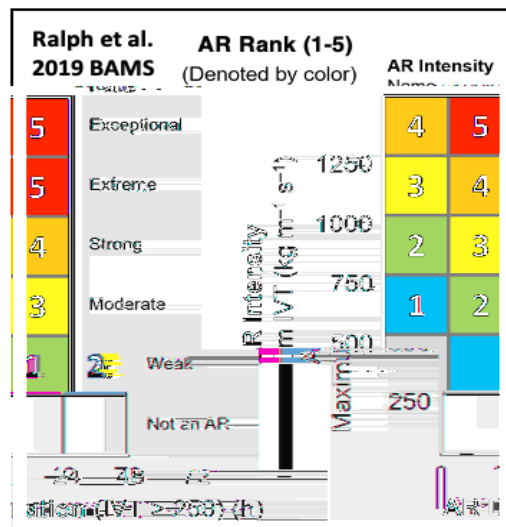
Ralph et al. 2019 BAMS

AR Rank (1-5)
(Denoted by color)

AR Intensity

5 Exceptional
5 Extreme
4 Strong
3 Moderate
1 2 Weak
Not an AR

Maximum IVT (kg m⁻¹ s⁻¹)
1250
1000
750
500
250

| 4 | 5 |
|---|---|
| 3 | 4 |
| 2 | 3 |
| 1 | 2 |

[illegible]